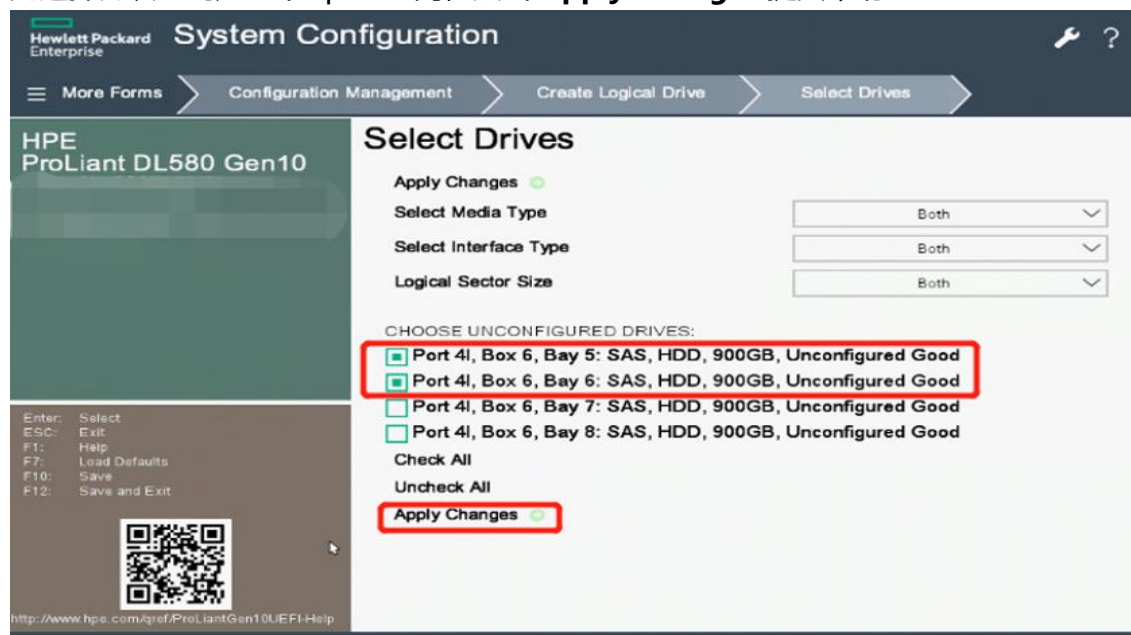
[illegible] Apply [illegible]

Hewlett Packard Enterprise System Configuration

More Forms Configuration Management Create Logical Drive Select Drives

HPE
ProLiant DL580 Gen10

Enter: Select
ESC: Exit
F1: Help
F7: Load Defaults
F10: Save
F12: Save and Exit

http://www.hpe.com/qref/ProLiantGen10UEFI-Help

Select Drives

Apply Changes

Select Media Type Both

Select Interface Type Both

Logical Sector Size Both

CHOOSE UNCONFIGURED DRIVES:

Port 4I, Box 6, Bay 5: SAS, HDD, 900GB, Unconfigured Good
Port 4I, Box 6, Bay 6: SAS, HDD, 900GB, Unconfigured Good
Port 4I, Box 6, Bay 7: SAS, HDD, 900GB, Unconfigured Good
Port 4I, Box 6, Bay 8: SAS, HDD, 900GB, Unconfigured Good

Check All

Uncheck All

Apply Changes